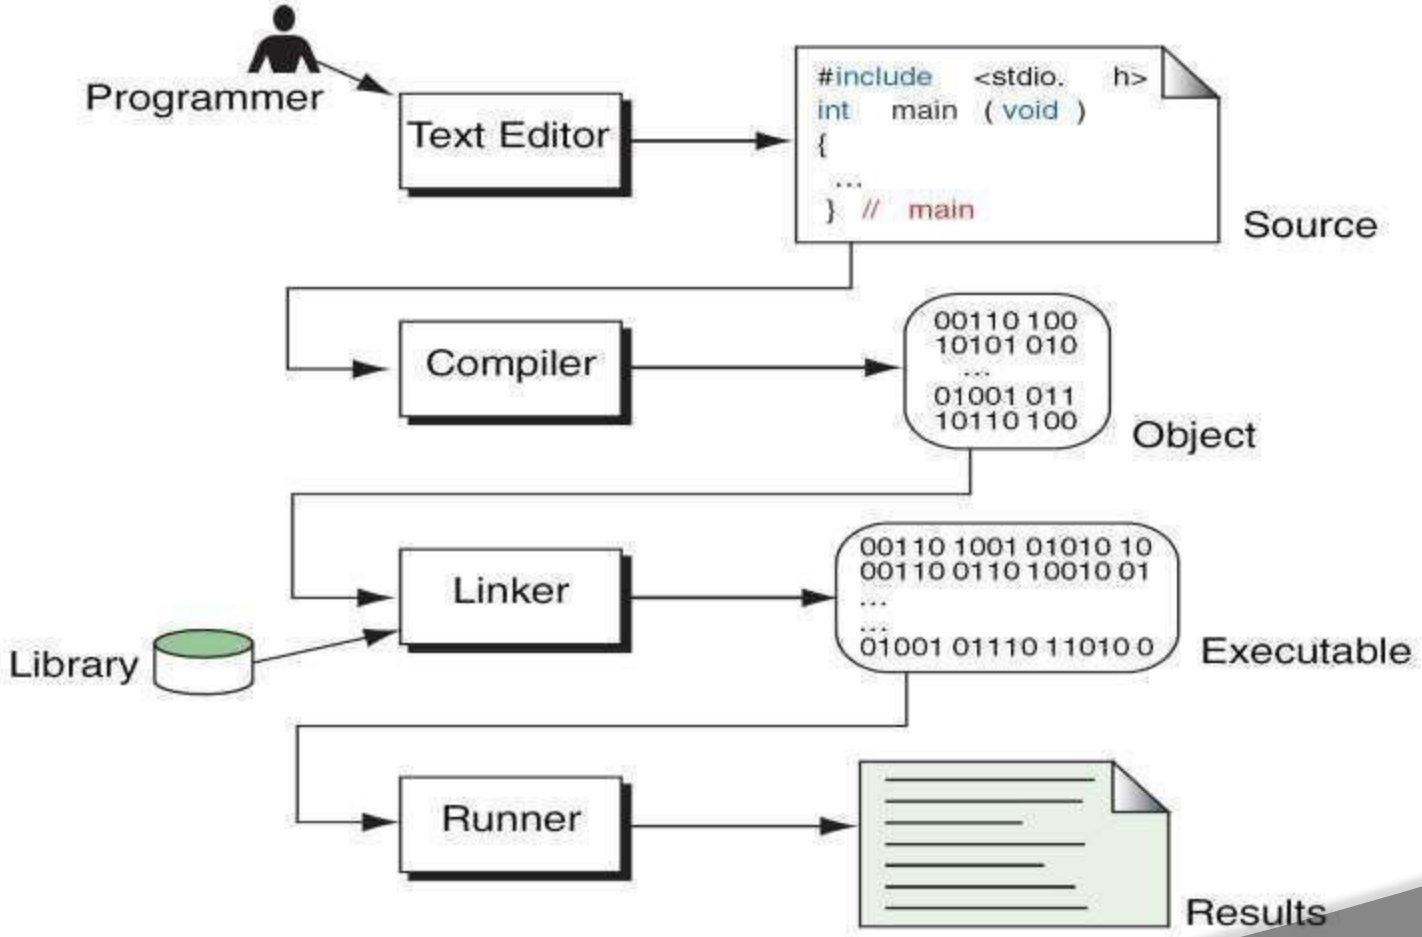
Programmer

Text Editor

#include <stdio. h>
int main ( void )
{
...
} // main

Source

Compiler

00110 100
10101 010
...
01001 011
10110 100

Object

Linker

00110 1001 01010 10
00110 0110 10010 01
...
...
01001 01110 11010 0

Executable

Library

Runner

Results